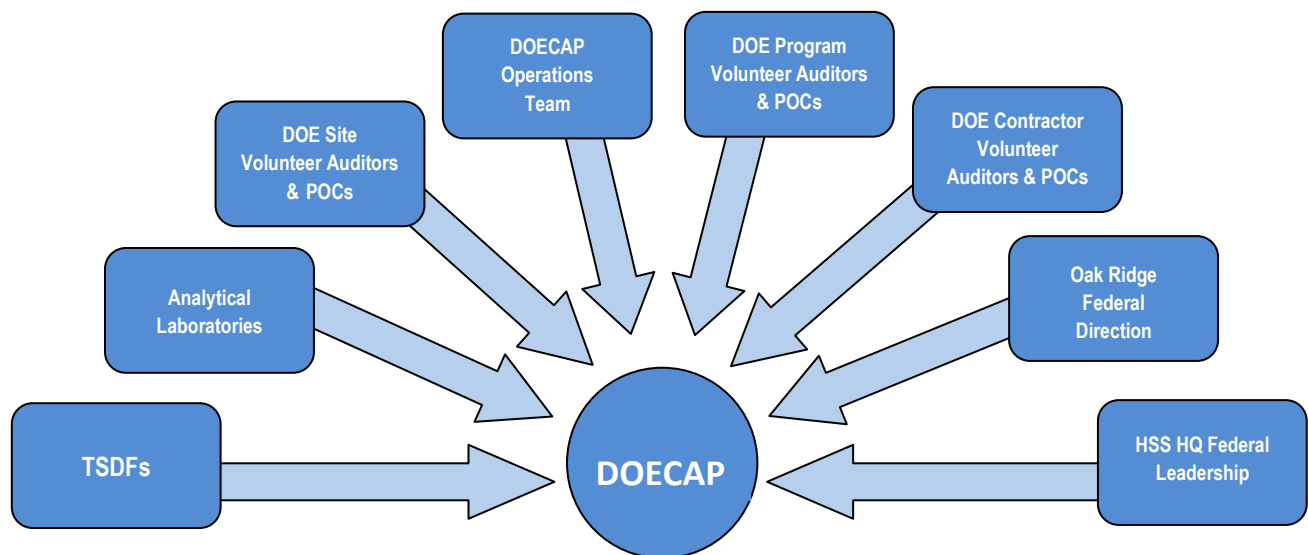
DOECAP Operations Team

DOE Program Volunteer Auditors & POCs

DOE Site Volunteer Auditors & POCs

DOE Contractor Volunteer Auditors & POCs

Analytical Laboratories

Oak Ridge Federal Direction

TSDFs

DOECAP

HSS HQ Federal Leadership